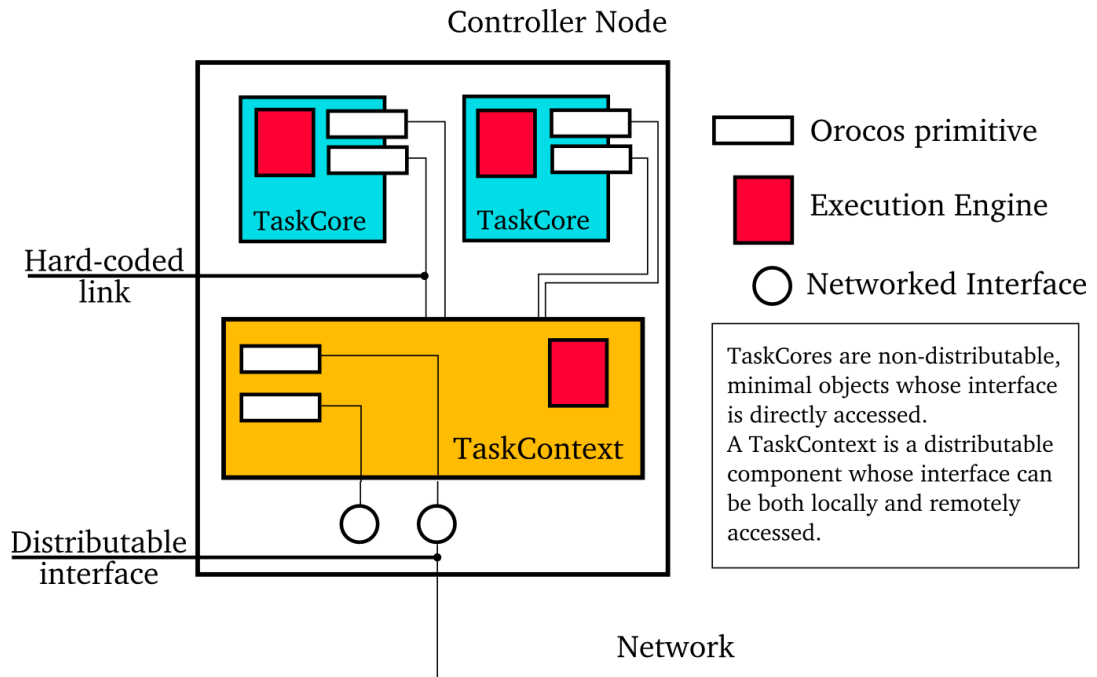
Controller Node

TaskCore

TaskCore

Orocos primitive

Execution Engine

Networked Interface

Hard-coded link

TaskContext

TaskCores are non-distributable, minimal objects whose interface is directly accessed.
A TaskContext is a distributable component whose interface can be both locally and remotely accessed.

Distributable interface

Network